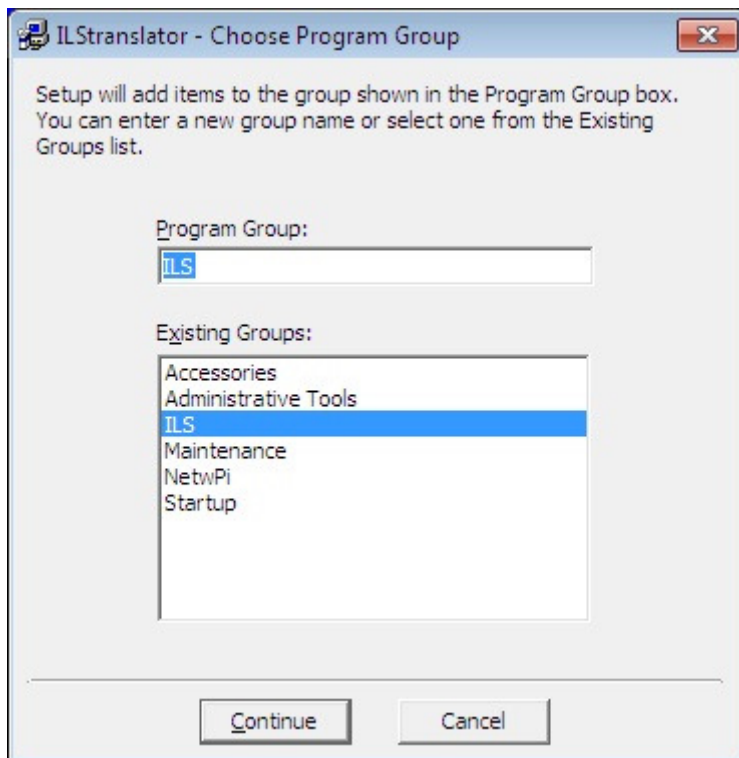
ILStranslator - Choose Program Group

Setup will add items to the group shown in the Program Group box. You can enter a new group name or select one from the Existing Groups list.

Program Group:

ILS

Existing Groups:

Accessories
Administrative Tools
ILS
Maintenance
NetwPi
Startup

Continue

Cancel